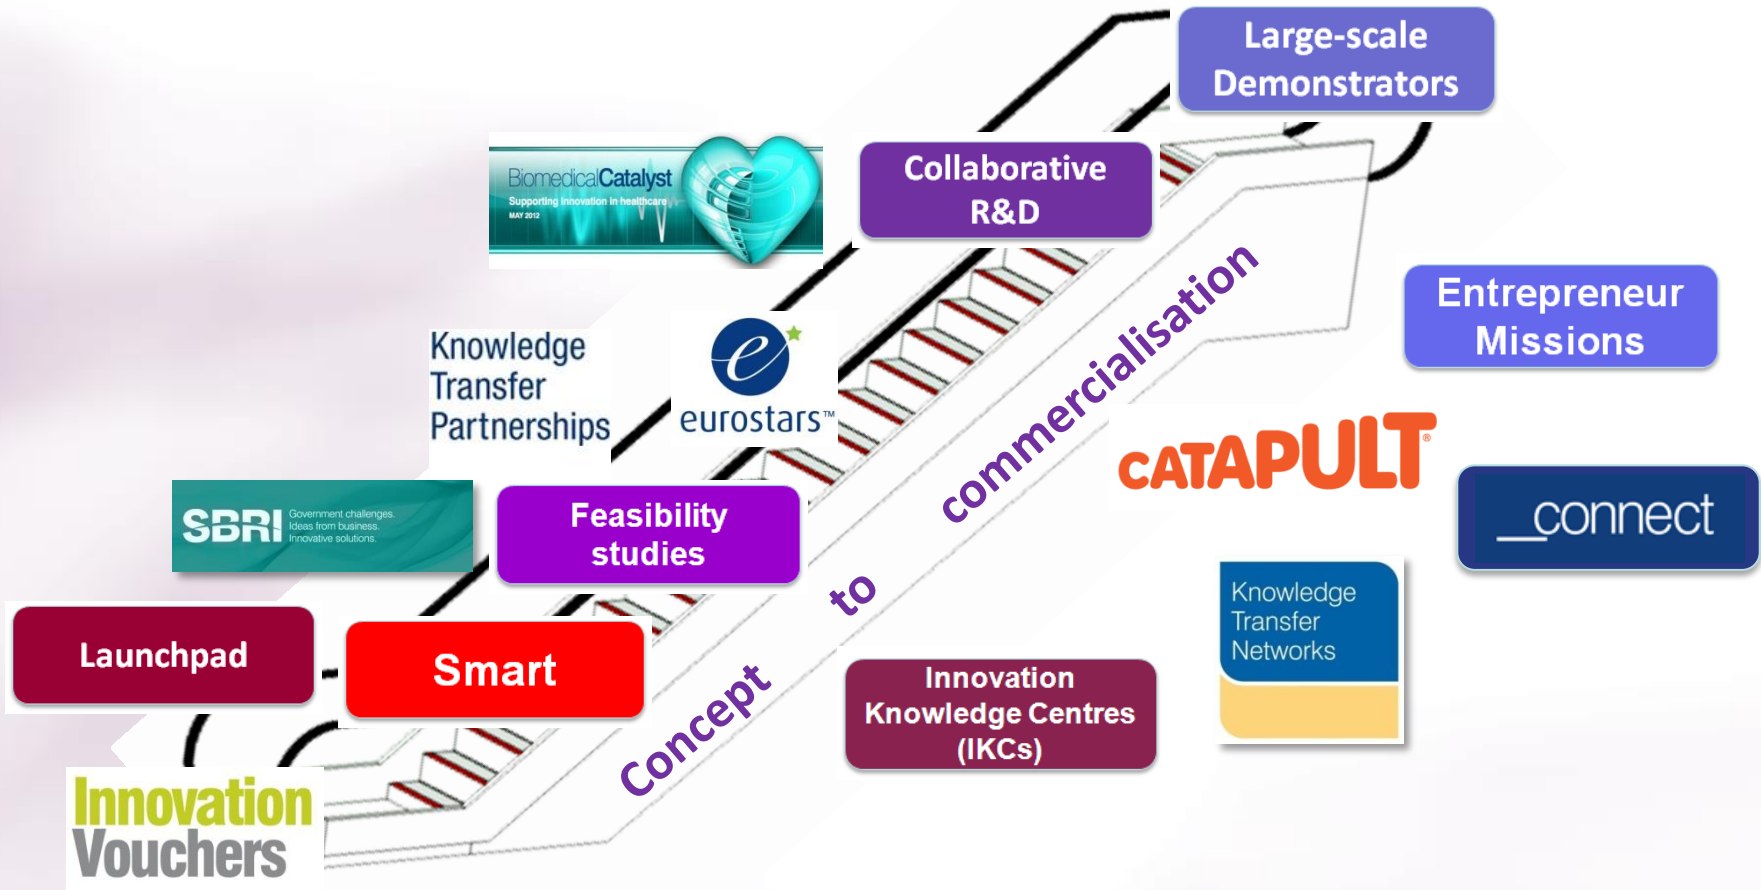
Large-scale Demonstrators

BiomedicalCatalyst
Supporting innovation in healthcare
MAY 2012

Collaborative R&D

Entrepreneur Missions

Knowledge Transfer Partnerships

eurostars™

commercialisation

CATAPULT®

_connect

SBRI Government challenges. Ideas from business. Innovative solutions.

Feasibility studies

to

Knowledge Transfer Networks

Launchpad

Smart

Concept

Innovation Knowledge Centres (IKCs)

Innovation Vouchers